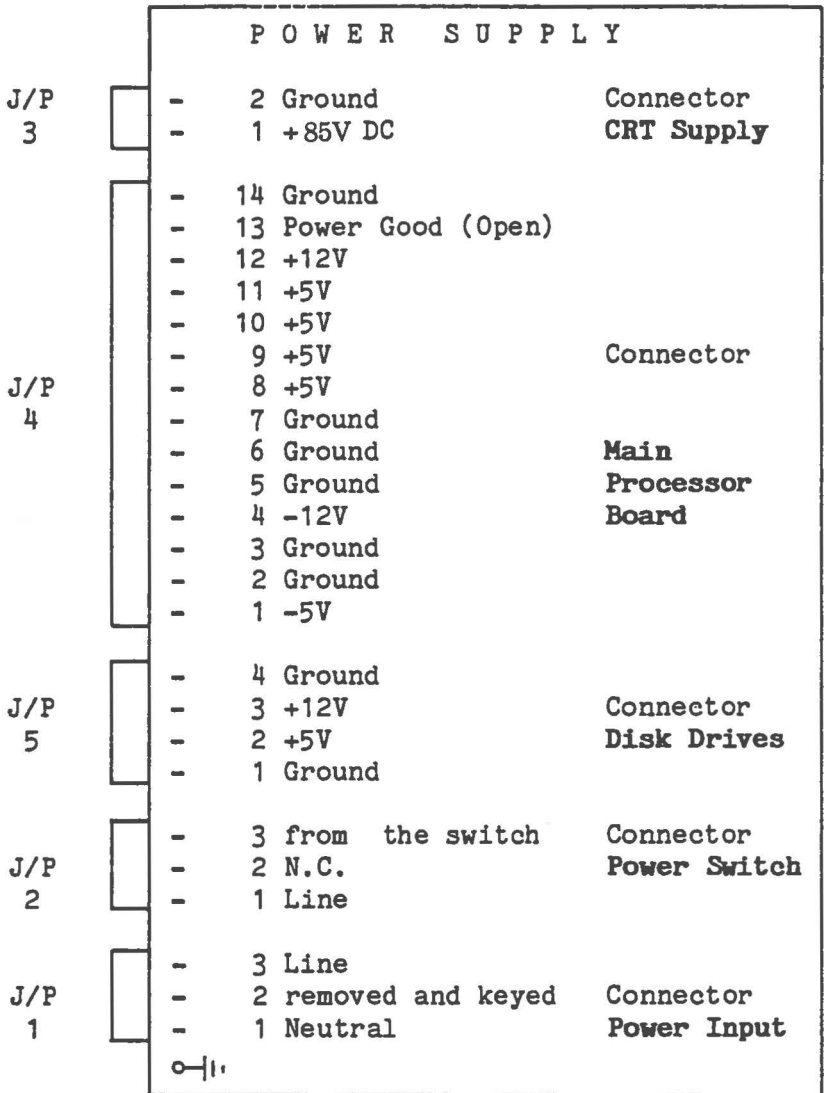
POWER SUPPLY

J/P 3
- 2 Ground
- 1 +85V DC
Connector
CRT Supply

J/P 4
- 14 Ground
- 13 Power Good (Open)
- 12 +12V
- 11 +5V
- 10 +5V
- 9 +5V
- 8 +5V
- 7 Ground
- 6 Ground
- 5 Ground
- 4 -12V
- 3 Ground
- 2 Ground
- 1 -5V
Connector
Main
Processor
Board

J/P 5
- 4 Ground
- 3 +12V
- 2 +5V
- 1 Ground
Connector
Disk Drives

J/P 2
- 3 from the switch
- 2 N.C.
- 1 Line
Connector
Power Switch

J/P 1
- 3 Line
- 2 removed and keyed
- 1 Neutral
Connector
Power Input